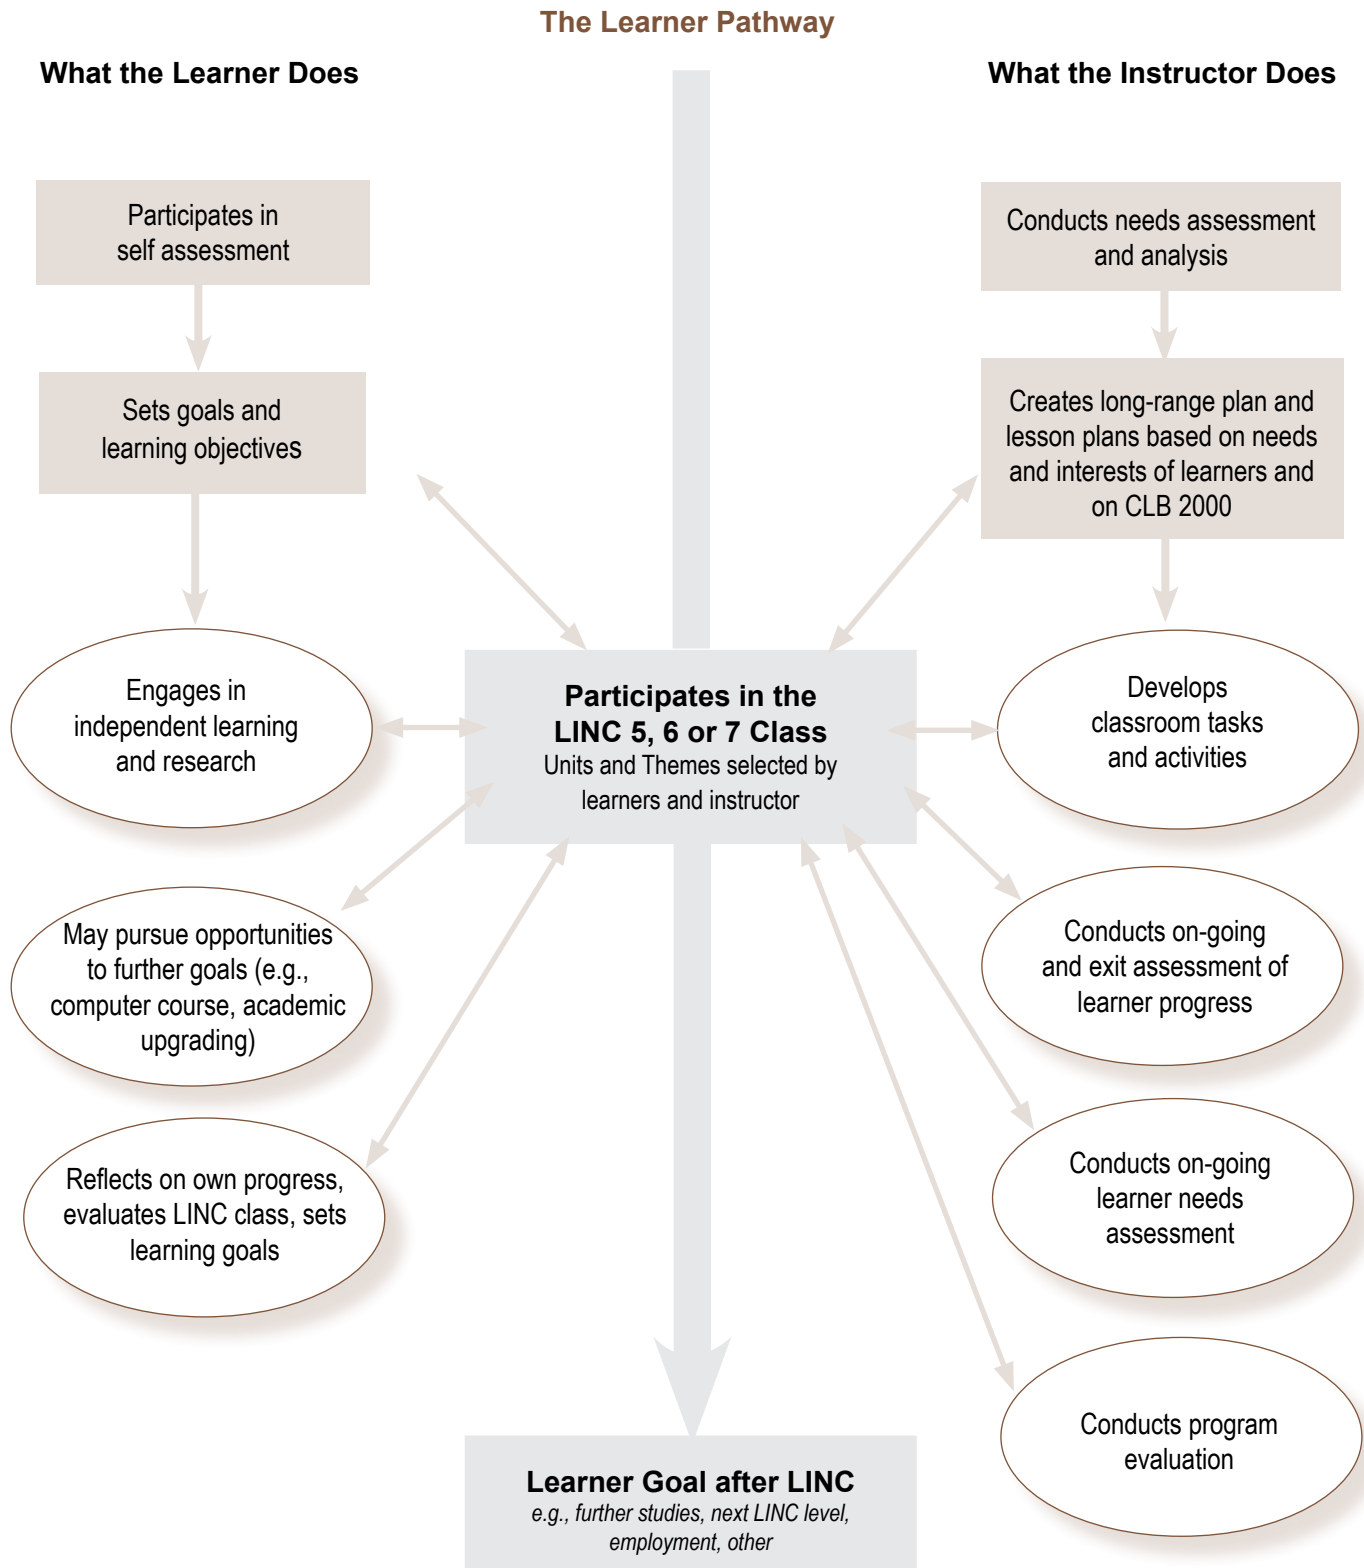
The Learner Pathway

What the Learner Does

What the Instructor Does

Participates in self assessment

Sets goals and learning objectives

Engages in independent learning and research

May pursue opportunities to further goals (e.g., computer course, academic upgrading)

Reflects on own progress, evaluates LINC class, sets learning goals

Conducts needs assessment and analysis

Creates long-range plan and lesson plans based on needs and interests of learners and on CLB 2000

Develops classroom tasks and activities

Conducts on-going and exit assessment of learner progress

Conducts on-going learner needs assessment

Conducts program evaluation

**Participates in the LINC 5, 6 or 7 Class**
Units and Themes selected by learners and instructor

**Learner Goal after LINC**
*e.g., further studies, next LINC level, employment, other*